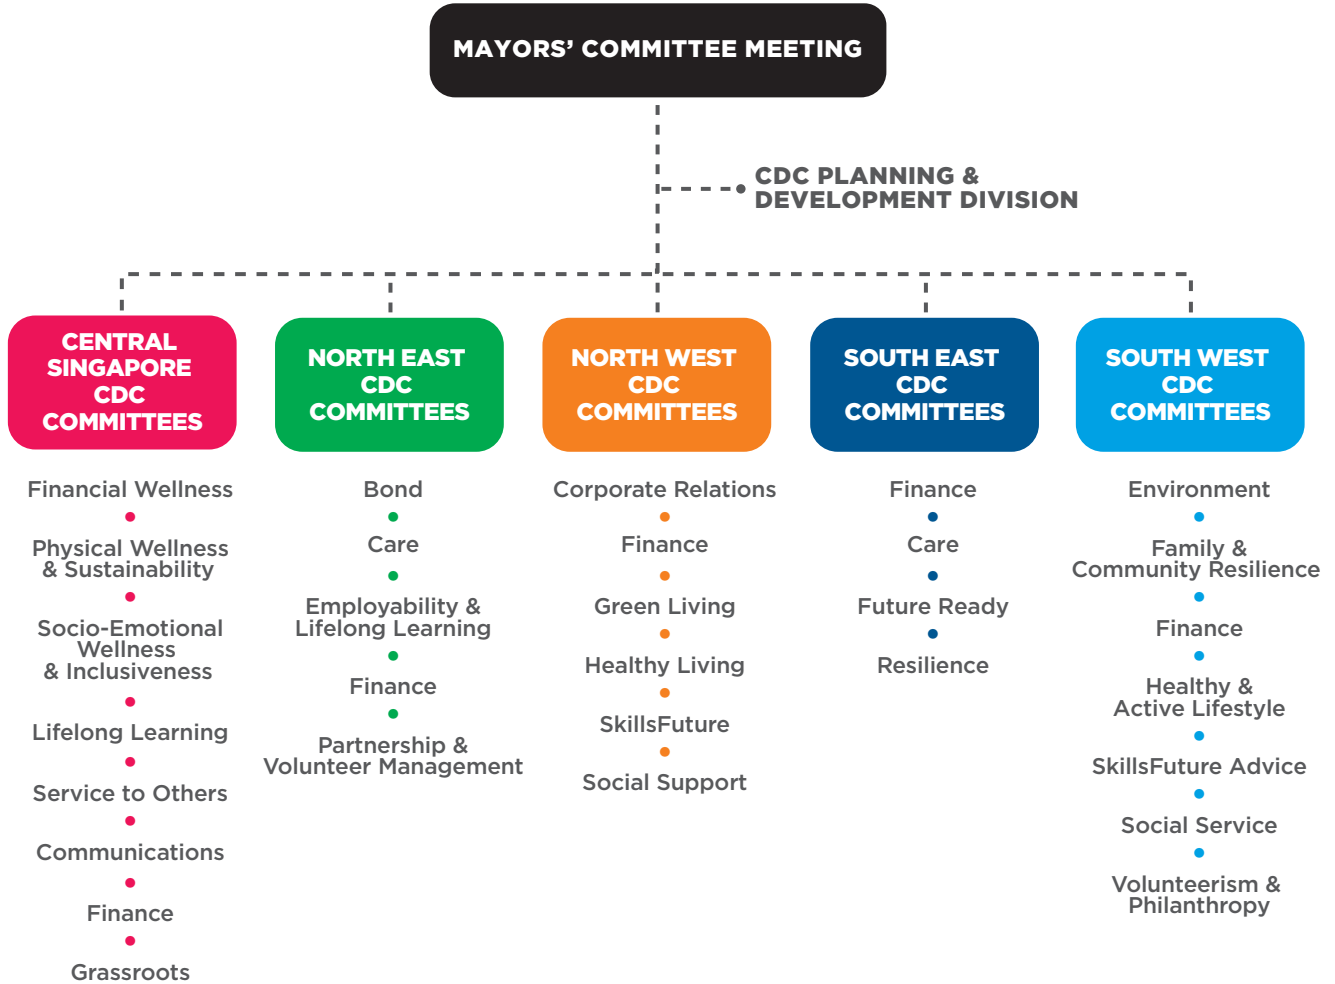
MAYORS' COMMITTEE MEETING

CDC PLANNING & DEVELOPMENT DIVISION

CENTRAL SINGAPORE CDC COMMITTEES

Financial Wellness

Physical Wellness & Sustainability

Socio-Emotional Wellness & Inclusiveness

Lifelong Learning

Service to Others

Communications

Finance

Grassroots

NORTH EAST CDC COMMITTEES

Bond

Care

Employability & Lifelong Learning

Finance

Partnership & Volunteer Management

NORTH WEST CDC COMMITTEES

Corporate Relations

Finance

Green Living

Healthy Living

SkillsFuture

Social Support

SOUTH EAST CDC COMMITTEES

Finance

Care

Future Ready

Resilience

SOUTH WEST CDC COMMITTEES

Environment

Family & Community Resilience

Finance

Healthy & Active Lifestyle

SkillsFuture Advice

Social Service

Volunteerism & Philanthropy